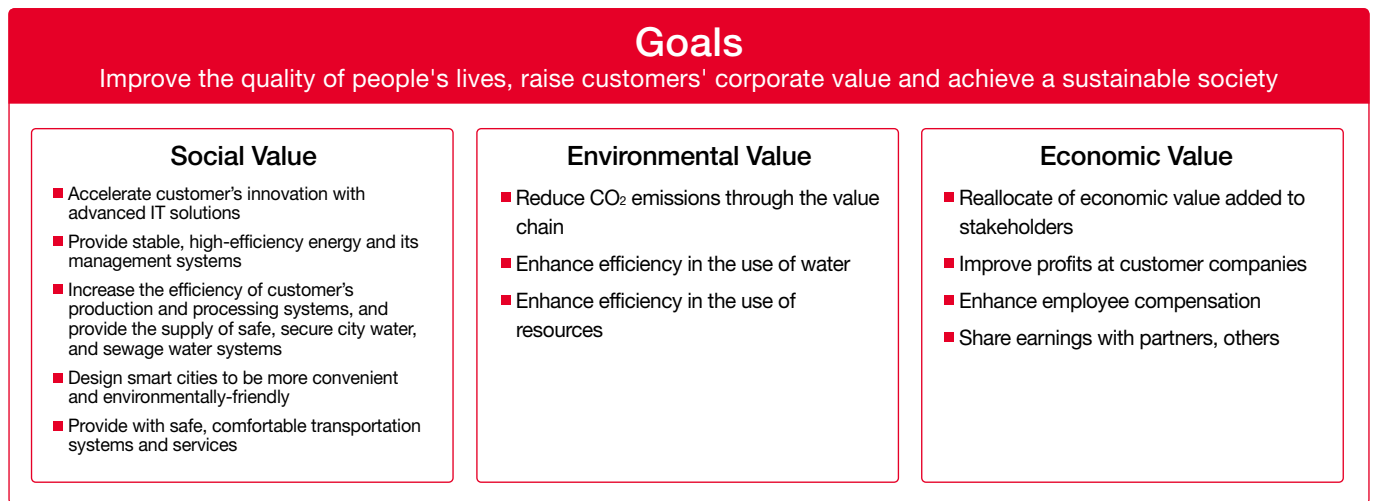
Goals
Improve the quality of people's lives, raise customers' corporate value and achieve a sustainable society

Social Value

■ Accelerate customer's innovation with advanced IT solutions
■ Provide stable, high-efficiency energy and its management systems
■ Increase the efficiency of customer's production and processing systems, and provide the supply of safe, secure city water, and sewage water systems
■ Design smart cities to be more convenient and environmentally-friendly
■ Provide with safe, comfortable transportation systems and services

Environmental Value

■ Reduce $CO_2$ emissions through the value chain
■ Enhance efficiency in the use of water
■ Enhance efficiency in the use of resources

Economic Value

■ Reallocate of economic value added to stakeholders
■ Improve profits at customer companies
■ Enhance employee compensation
■ Share earnings with partners, others